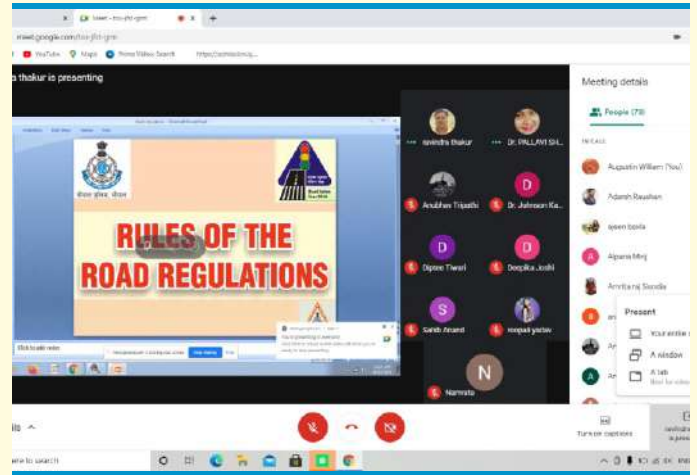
Meet - thu-jfrt-gmt
meet.google.com/thu-jfrt-gmt
YouTube Maps Prime Video Search
a thakur is presenting
RULES OF THE
ROAD REGULATIONS
Click to add notes
ravindra thakur
Dr. PALLAVI SH...
Anubhav Tripathi
Dr. Johnson Ka...
Diptee Tiwari
Deepika Joshi
Sahib Anand
roopali yadav
Narmata
Meeting details
People (73)
Augustin William (You)
Adarsh Raushan
ajeen banla
Alpana Minj
Amritaraj Sandla
Present
Your entire
A window
A tab
Turn on captions
ils
re to search
N
D
D
D
D
S